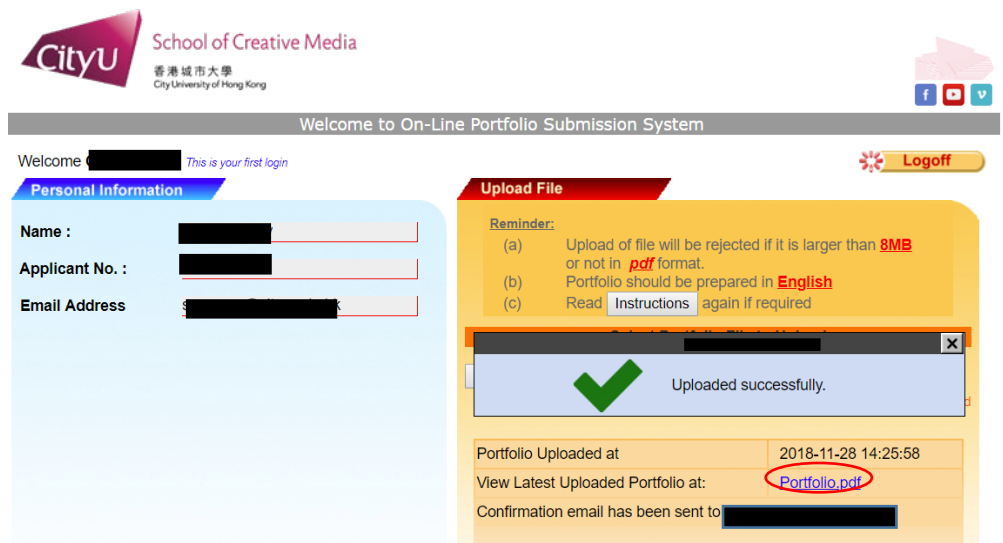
CityU School of Creative Media
香港城市大學
City University of Hong Kong

f

v

Welcome to On-Line Portfolio Submission System

Welcome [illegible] This is your first login

Logoff

Personal Information

Name :

Applicant No. :

Email Address

Upload File

Reminder:

(a) Upload of file will be rejected if it is larger than 8MB or not in pdf format.

(b) Portfolio should be prepared in English

(c) Read Instructions again if required

Uploaded successfully.

| Portfolio Uploaded at | 2018-11-28 14:25:58 |
|---|---|
| View Latest Uploaded Portfolio at: | Portfolio.pdf |
| Confirmation email has been sent to | |